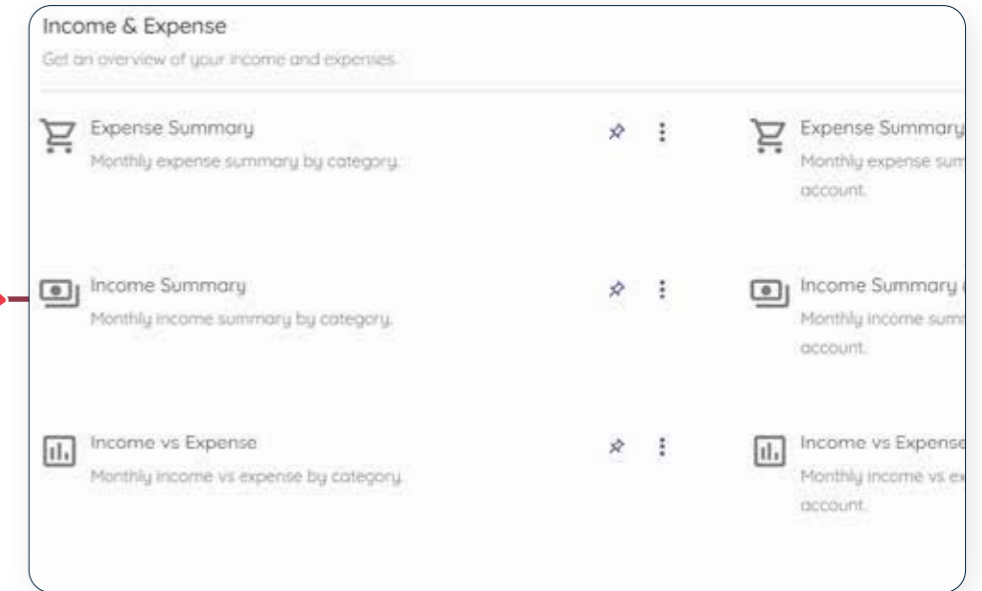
Income & Expense

Get an overview of your income and expenses.

Expense Summary

Monthly expense summary by category.

Expense Summary

Monthly expense sum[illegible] account.

Income Summary

Monthly income summary by category.

Income Summary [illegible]

Monthly income sum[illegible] account.

Income vs Expense

Monthly income vs expense by category.

Income vs Expense

Monthly income vs e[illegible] account.